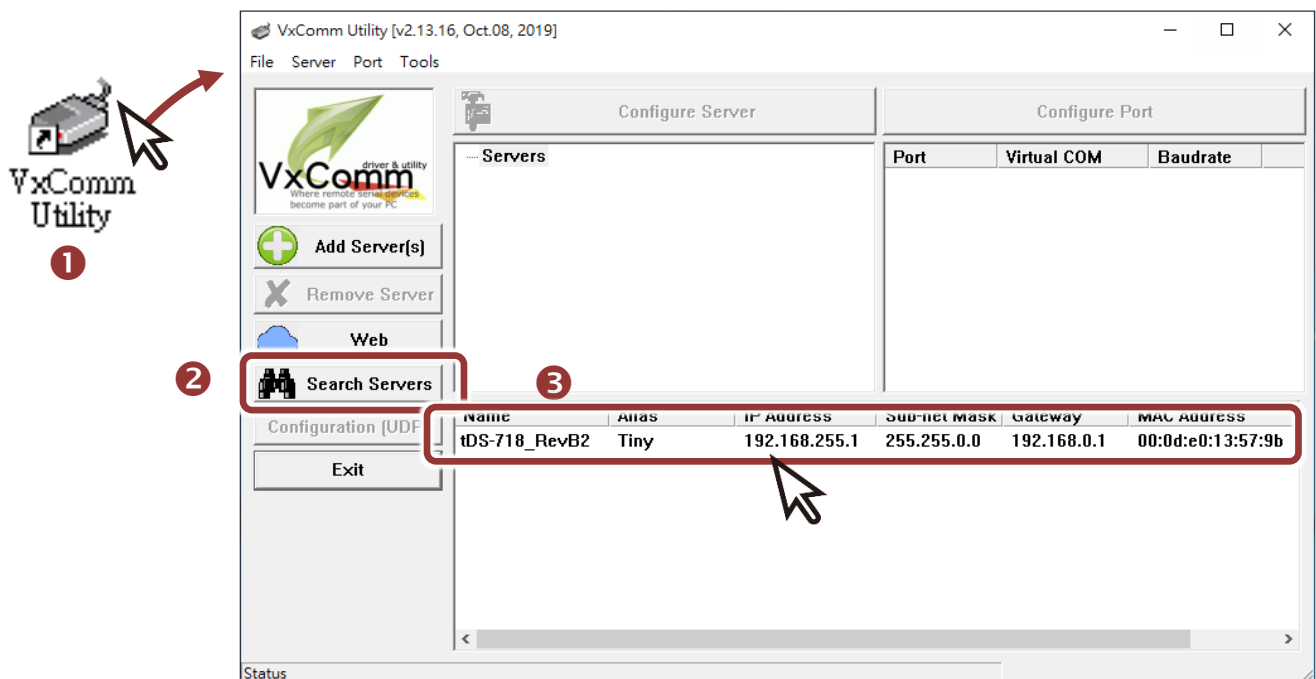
VxComm Utility
❶

VxComm Utility [v2.13.16, Oct.08, 2019]
File Server Port Tools

VxComm driver & utility
Where remote serial devices become part of your PC

Add Server[s]
Remove Server
Web
❷
Search Servers
Configuration (UDP
Exit

Configure Server
Configure Port

Servers

| Port | Virtual COM | Baudrate |
|---|---|---|

❸

| Name | Alias | IP Address | Sub-net Mask | Gateway | MAC Address |
|---|---|---|---|---|---|
| tDS-718_RevB2 | Tiny | 192.168.255.1 | 255.255.0.0 | 192.168.0.1 | 00:0d:e0:13:57:9b |

Status